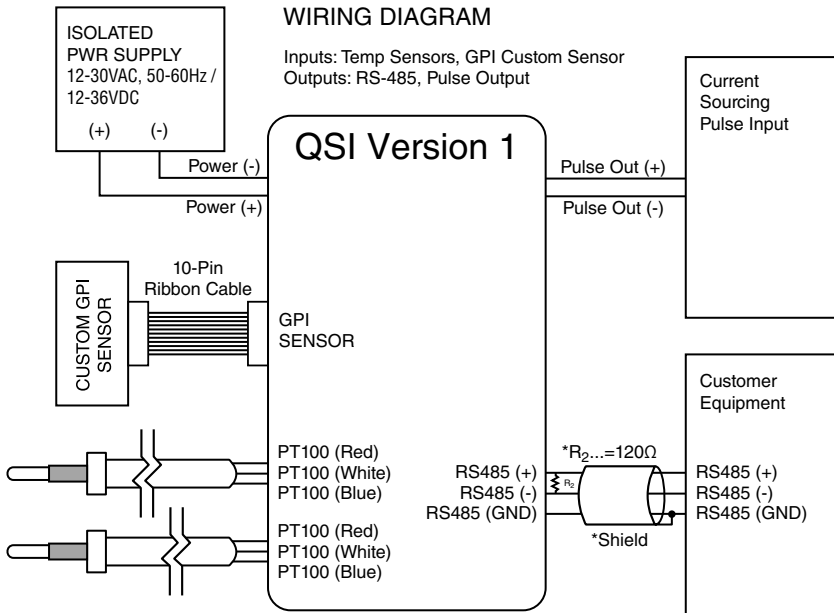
WIRING DIAGRAM

Inputs: Temp Sensors, GPI Custom Sensor
Outputs: RS-485, Pulse Output

ISOLATED
PWR SUPPLY
12-30VAC, 50-60Hz /
12-36VDC

(+) (-)

Power (-)

Power (+)

QSI Version 1

Pulse Out (+)

Pulse Out (-)

Current
Sourcing
Pulse Input

CUSTOM GPI
SENSOR

10-Pin
Ribbon Cable

GPI
SENSOR

Customer
Equipment

PT100 (Red)
PT100 (White)
PT100 (Blue)

$*R_2...=120\Omega$

RS485 (+)
RS485 (-)
RS485 (GND)

$R_2$

RS485 (+)
RS485 (-)
RS485 (GND)

*Shield

PT100 (Red)
PT100 (White)
PT100 (Blue)